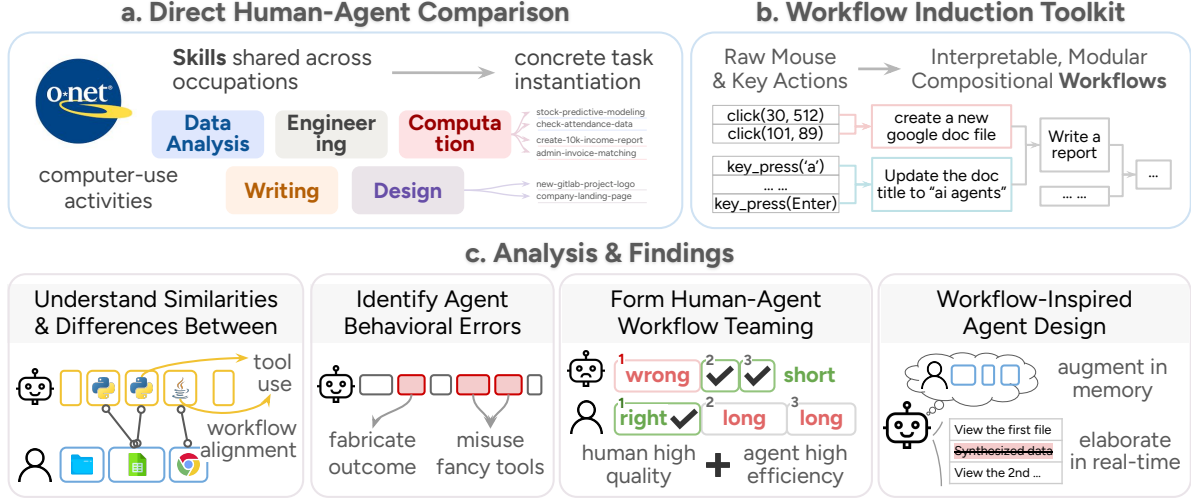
a. Direct Human-Agent Comparison

O*NET

Skills shared across occupations → concrete task instantiation

Data Analysis
Engineering
Computation
stock-predictive-modeling
check-attendance-data
create-10k-income-report
admin-invoice-matching

computer-use activities
Writing
Design
new-gitlab-project-logo
company-landing-page

b. Workflow Induction Toolkit

Raw Mouse & Key Actions → Interpretable, Modular Compositional Workflows

click(30, 512)
click(101, 89)
create a new google doc file
key_press('a')
... ...
key_press(Enter)
Update the doc title to "ai agents"
Write a report
... ...
...

c. Analysis & Findings

Understand Similarities & Differences Between
tool use
workflow alignment

Identify Agent Behavioral Errors
fabricate outcome
misuse fancy tools

Form Human-Agent Workflow Teaming
1 wrong
2
3
short
1 right
2 long
3 long
human high quality
+
agent high efficiency

Workflow-Inspired Agent Design
augment in memory
View the first file
~~Synthesized data~~
View the 2nd ...
elaborate in real-time